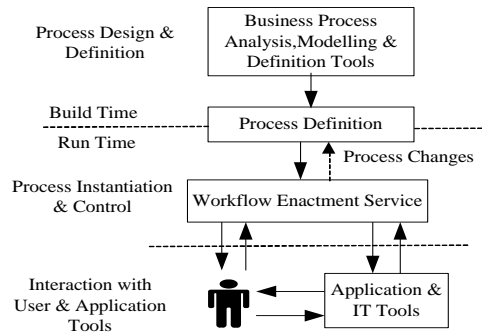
Process Design & Definition

Business Process Analysis,Modelling & Definition Tools

Build Time

Process Definition

Run Time

Process Changes

Process Instantiation & Control

Workflow Enactment Service

Interaction with User & Application Tools

Application & IT Tools